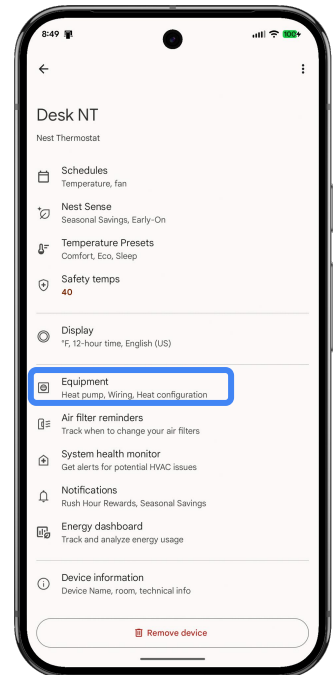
8:49

100+

Desk NT

Nest Thermostat

Schedules
Temperature, fan

Nest Sense
Seasonal Savings, Early-On

Temperature Presets
Comfort, Eco, Sleep

Safety temps
40

Display
°F, 12-hour time, English (US)

Equipment
Heat pump, Wiring, Heat configuration

Air filter reminders
Track when to change your air filters

System health monitor
Get alerts for potential HVAC issues

Notifications
Rush Hour Rewards, Seasonal Savings

Energy dashboard
Track and analyze energy usage

Device information
Device Name, room, technical info

Remove device